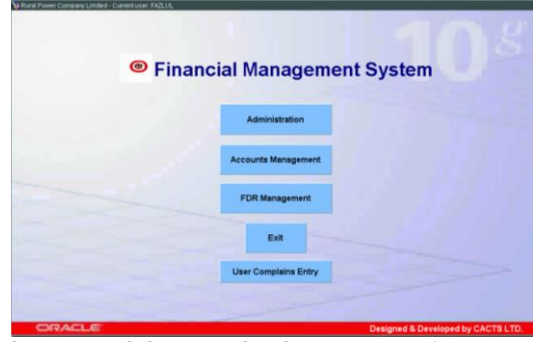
Rural Power Company Limited - Current user: FAZLUL

10g

Financial Management System

Administration

Accounts Management

FDR Management

Exit

User Complains Entry

ORACLE

Designed & Developed by CACTS LTD.